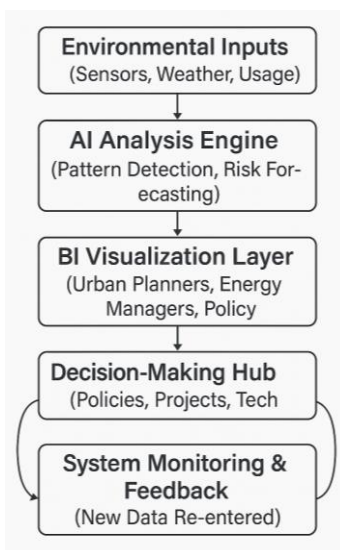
Environmental Inputs
(Sensors, Weather, Usage)

AI Analysis Engine
(Pattern Detection, Risk Forecasting)

BI Visualization Layer
(Urban Planners, Energy Managers, Policy

Decision-Making Hub
(Policies, Projects, Tech

System Monitoring & Feedback
(New Data Re-entered)